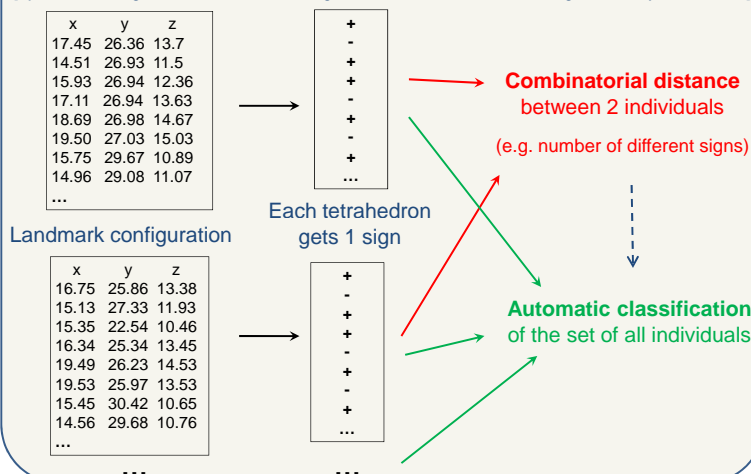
| x | y | z |
|---|---|---|
| 17.45 | 26.36 | 13.7 |
| 14.51 | 26.93 | 11.5 |
| 15.93 | 26.94 | 12.36 |
| 17.11 | 26.94 | 13.63 |
| 18.69 | 26.98 | 14.67 |
| 19.50 | 27.03 | 15.03 |
| 15.75 | 29.67 | 10.89 |
| 14.96 | 29.08 | 11.07 |
| ... | | |

+
-
+
+
-
+
-
+
...

**Combinatorial distance**
between 2 individuals

(e.g. number of different signs)

Each tetrahedron gets 1 sign

Landmark configuration

| x | y | z |
|---|---|---|
| 16.75 | 25.86 | 13.38 |
| 15.13 | 27.33 | 11.93 |
| 15.35 | 22.54 | 10.46 |
| 16.34 | 25.34 | 13.45 |
| 19.49 | 26.23 | 14.53 |
| 19.53 | 25.97 | 13.53 |
| 15.45 | 30.42 | 10.65 |
| 14.56 | 29.68 | 10.76 |
| ... | | |

+
-
+
+
-
+
-
+
...

**Automatic classification**
of the set of all individuals

...

...